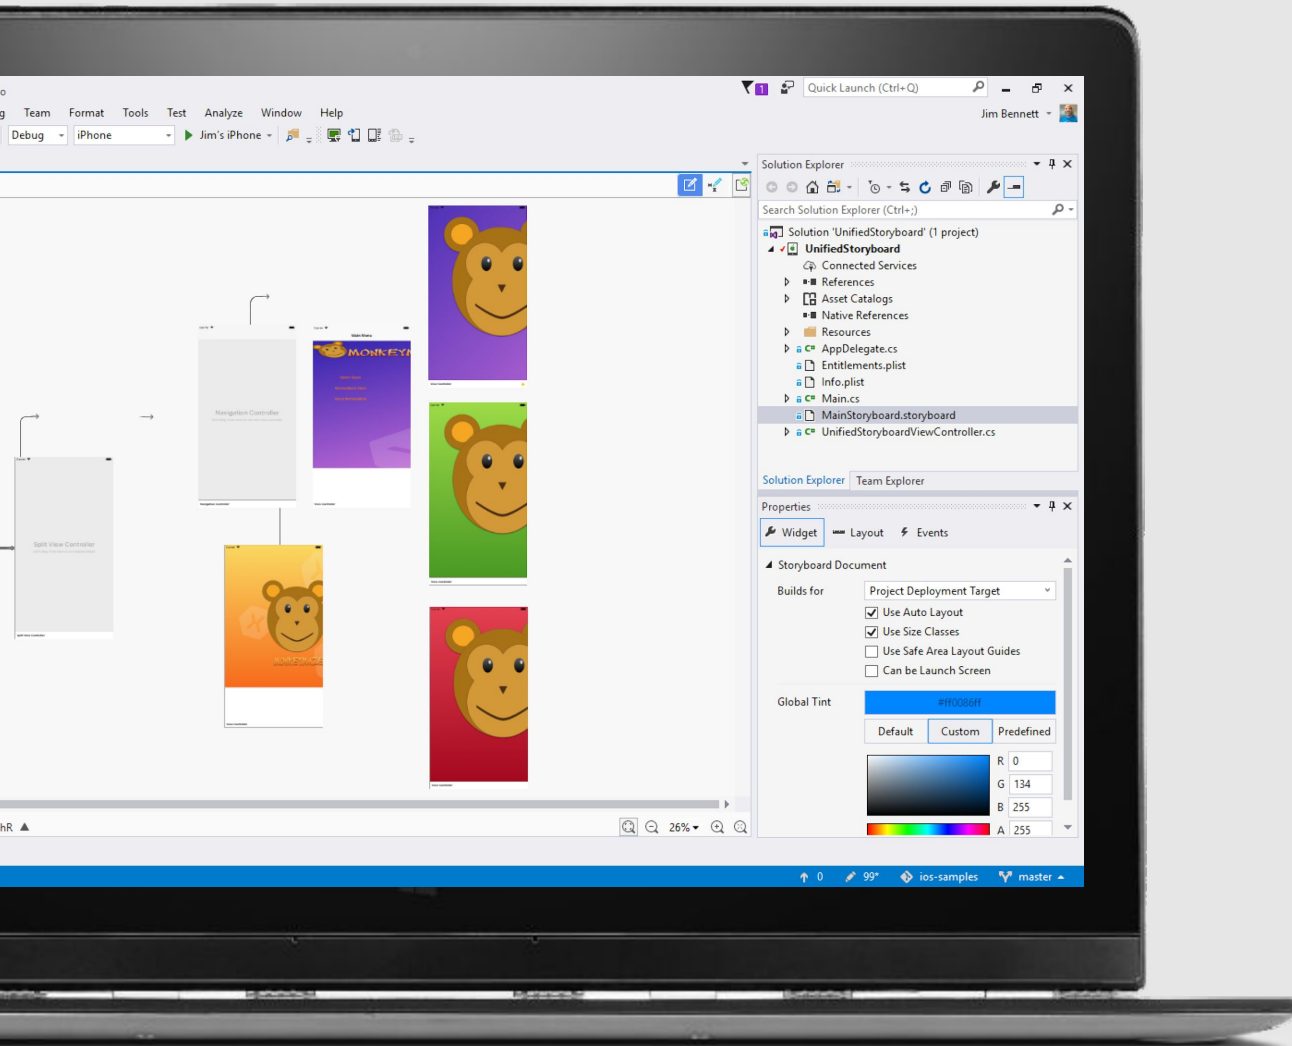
o

g Team Format Tools Test Analyze Window Help

Debug iPhone Jim's iPhone

Quick Launch (Ctrl+Q)

Jim Bennett

Navigation Controller

Split View Controller

MONKEY

MONKEY

hR

26%

Solution Explorer

Search Solution Explorer (Ctrl+;)

Solution 'UnifiedStoryboard' (1 project)
UnifiedStoryboard
Connected Services
References
Asset Catalogs
Native References
Resources
AppDelegate.cs
Entitlements.plist
Info.plist
Main.cs
MainStoryboard.storyboard
UnifiedStoryboardViewController.cs

Solution Explorer Team Explorer

Properties

Widget Layout Events

Storyboard Document

Builds for Project Deployment Target

Use Auto Layout
Use Size Classes
Use Safe Area Layout Guides
Can be Launch Screen

Global Tint #ff0086ff

Default Custom Predefined

R 0
G 134
B 255
A 255

0 99* ios-samples master